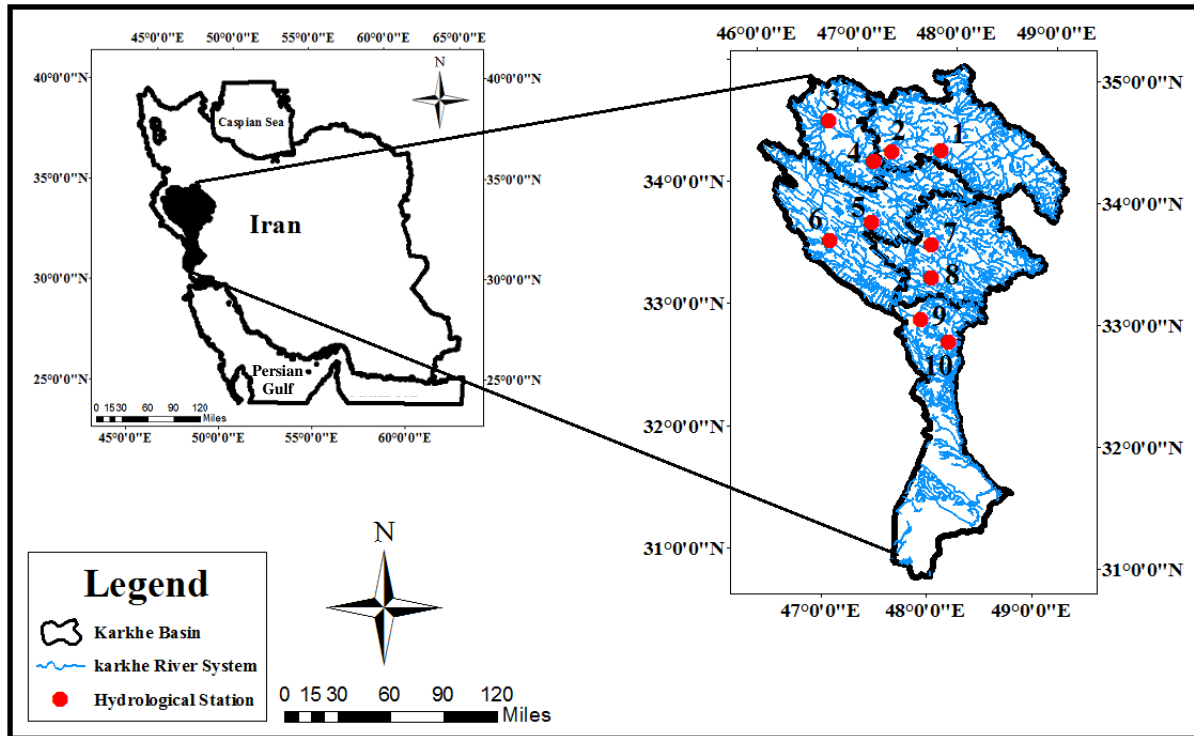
45°0'0"E 50°0'0"E 55°0'0"E 60°0'0"E 65°0'0"E

40°0'0"N 35°0'0"N 30°0'0"N 25°0'0"N

40°0'0"N 35°0'0"N 30°0'0"N 25°0'0"N

N

Caspian Sea

Iran

Persian Gulf

0 15 30 60 90 120 Miles

45°0'0"E 50°0'0"E 55°0'0"E 60°0'0"E

46°0'0"E 47°0'0"E 48°0'0"E 49°0'0"E

35°0'0"N 34°0'0"N 33°0'0"N 32°0'0"N 31°0'0"N

34°0'0"N 33°0'0"N 32°0'0"N 31°0'0"N

3 2 1 4 5 6 7 8 9 10

47°0'0"E 48°0'0"E 49°0'0"E

Legend

Karkhe Basin

karkhe River System

Hydrological Station

N

0 15 30 60 90 120 Miles